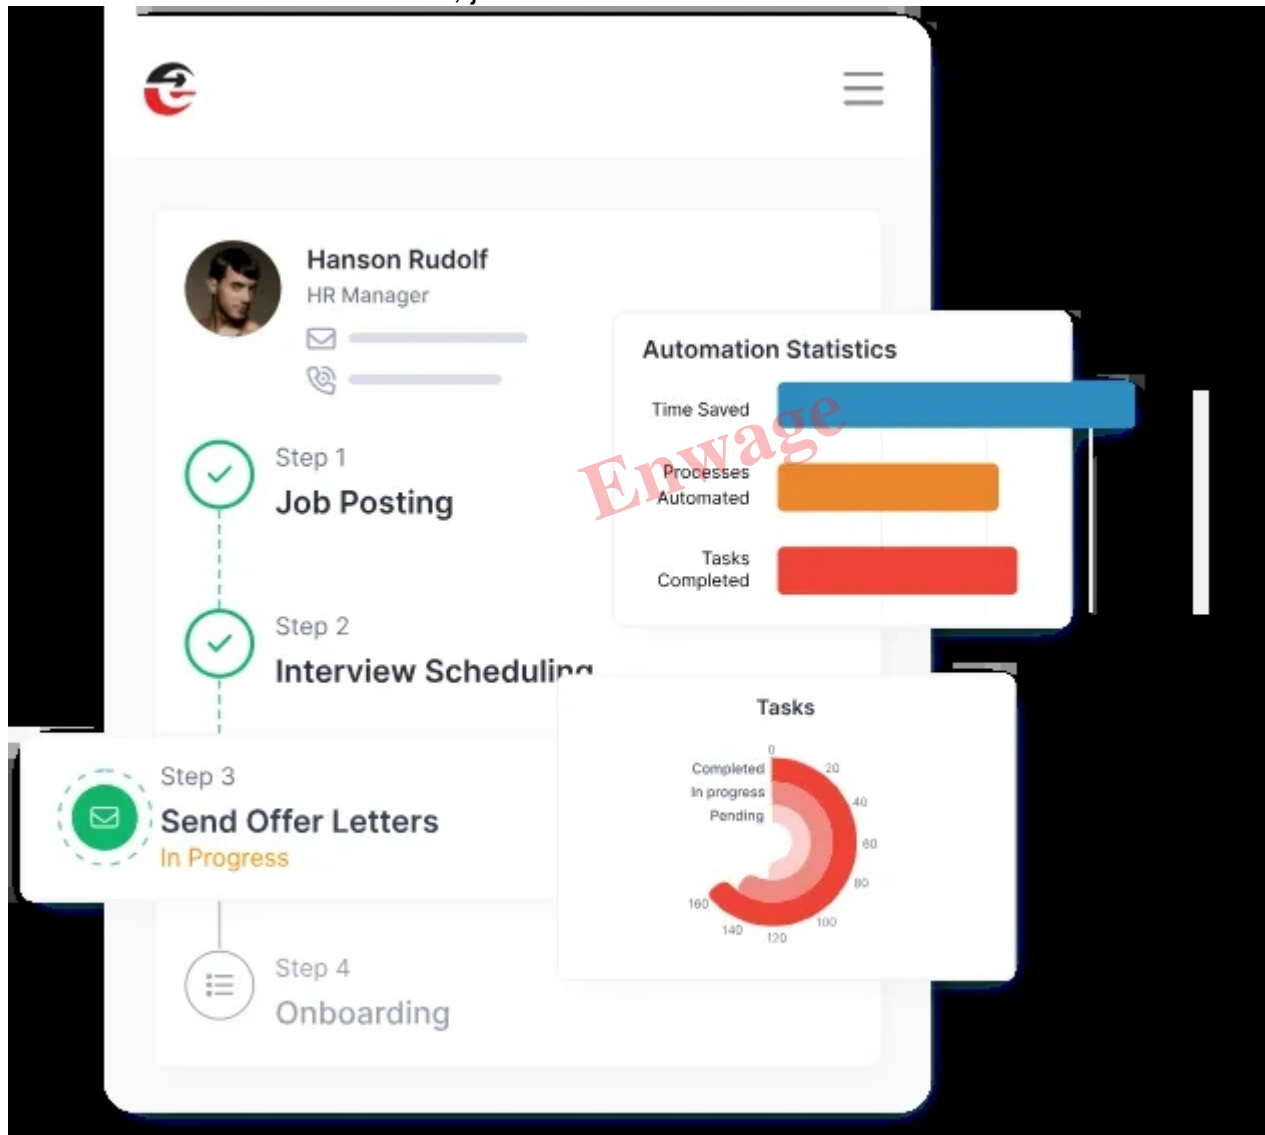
Hanson Rudolf
HR Manager

Step 1
Job Posting

Step 2
Interview Scheduling

Step 3
Send Offer Letters
In Progress

Step 4
Onboarding

Automation Statistics

Time Saved

Processes Automated

Tasks Completed

Enwage

Tasks

Completed
In progress
Pending

0
20
40
60
80
100
120
140
160